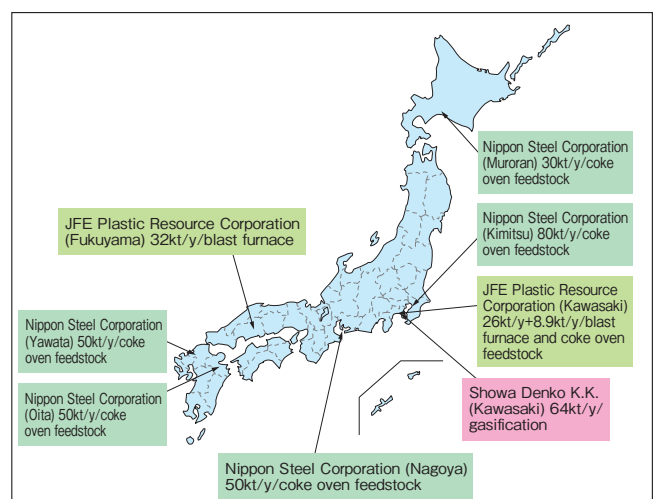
Nippon Steel Corporation (Muroran) 30kt/y/coke oven feedstock

JFE Plastic Resource Corporation (Fukuyama) 32kt/y/blast furnace

Nippon Steel Corporation (Kimitsu) 80kt/y/coke oven feedstock

JFE Plastic Resource Corporation (Kawasaki) 26kt/y+8.9kt/y/blast furnace and coke oven feedstock

Nippon Steel Corporation (Yawata) 50kt/y/coke oven feedstock

Nippon Steel Corporation (Oita) 50kt/y/coke oven feedstock

Showa Denko K.K. (Kawasaki) 64kt/y/ gasification

Nippon Steel Corporation (Nagoya) 50kt/y/coke oven feedstock